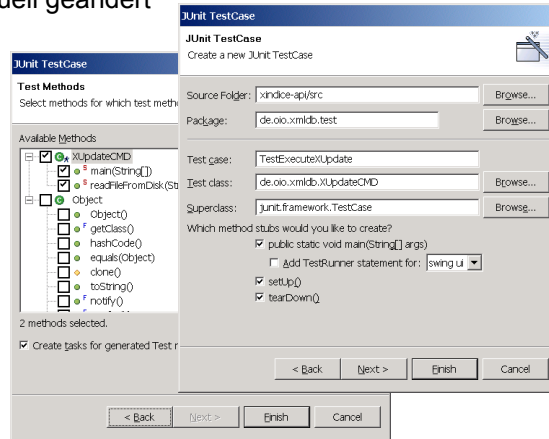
uell geändert

JUnit TestCase

Test Methods
Select methods for which test metho

Available Methods
XUpdateCMD
main(String[])
readFileFromDisk(St
Object
Object()
getClass()
hashCode()
equals(Object)
clone()
toString()
notify()

2 methods selected.

Create tasks for generated Test r

< Back
Next >
Finish
Cancel

JUnit TestCase

JUnit TestCase
Create a new JUnit TestCase

Source Folder: xindice-api/src
Browse...
Package: de.oio.xmldb.test
Browse...

Test case: TestExecuteXUpdate
Test class: de.oio.xmldb.XUpdateCMD
Browse...
Superclass: junit.framework.TestCase
Browse...
Which method stubs would you like to create?
public static void main(String[] args)
Add TestRunner statement for: swing ui
setUp()
tearDown()

< Back
Next >
Finish
Cancel